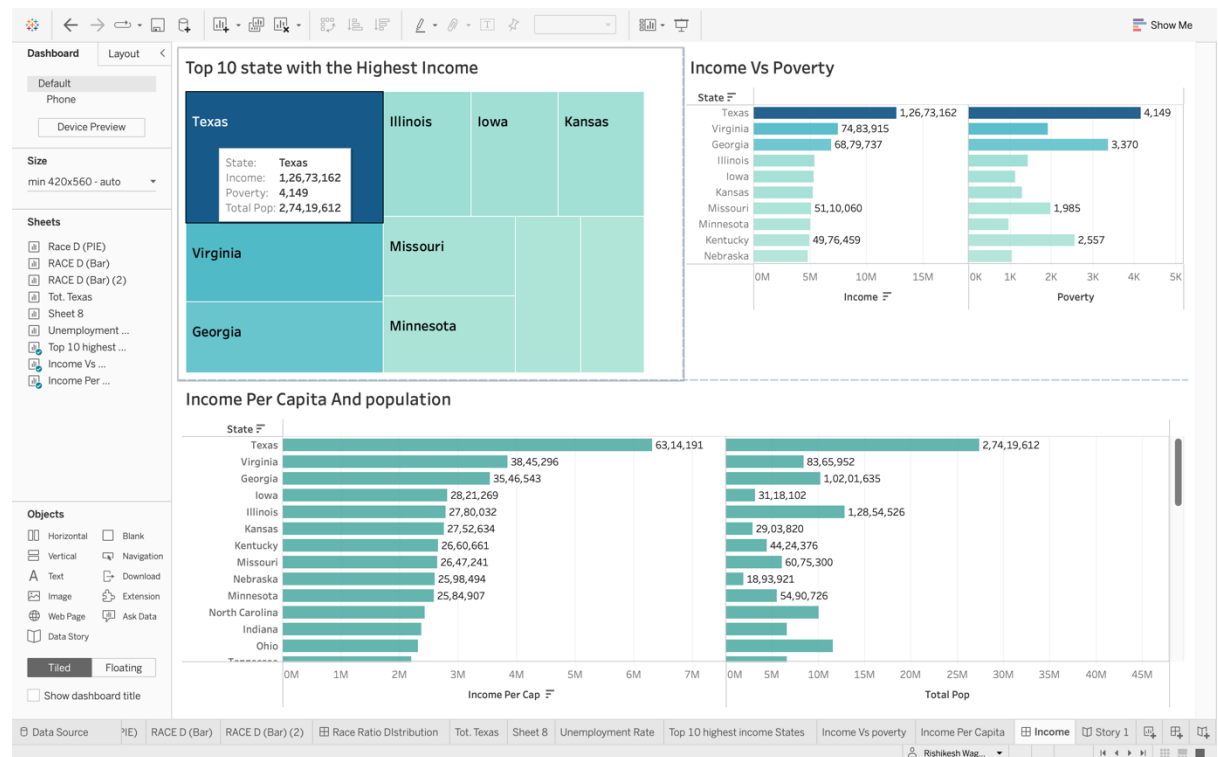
Show Me

Dashboard Layout

Default
Phone

Device Preview

Size
min 420x560 - auto

Sheets
Race D (PIE)
RACE D (Bar)
RACE D (Bar) (2)
Tot. Texas
Sheet 8
Unemployment ...
Top 10 highest ...
Income Vs ...
Income Per ...

Objects
Horizontal
Blank
Vertical
Navigation
Text
Download
Image
Extension
Web Page
Ask Data
Data Story

Tiled Floating

Show dashboard title

Top 10 state with the Highest Income

Texas
Illinois
Iowa
Kansas
State: Texas
Income: 1,26,73,162
Poverty: 4,149
Total Pop: 2,74,19,612
Virginia
Missouri
Georgia
Minnesota

Income Vs Poverty

State
Texas 1,26,73,162 4,149
Virginia 74,83,915
Georgia 68,79,737 3,370
Illinois
Iowa
Kansas
Missouri 51,10,060 1,985
Minnesota
Kentucky 49,76,459 2,557
Nebraska
0M 5M 10M 15M
Income
0K 1K 2K 3K 4K 5K
Poverty

Income Per Capita And population

State
Texas 63,14,191 2,74,19,612
Virginia 38,45,296 83,65,952
Georgia 35,46,543 1,02,01,635
Iowa 28,21,269 31,18,102
Illinois 27,80,032 1,28,54,526
Kansas 27,52,634 29,03,820
Kentucky 26,60,661 44,24,376
Missouri 26,47,241 60,75,300
Nebraska 25,98,494 18,93,921
Minnesota 25,84,907 54,90,726
North Carolina
Indiana
Ohio
0M 1M 2M 3M 4M 5M 6M 7M
Income Per Cap
0M 5M 10M 15M 20M 25M 30M 35M 40M 45M
Total Pop

Data Source | PIE) | RACE D (Bar) | RACE D (Bar) (2) | Race Ratio Distribution | Tot. Texas | Sheet 8 | Unemployment Rate | Top 10 highest income States | Income Vs poverty | Income Per Capita | Income | Story 1

Rishikesh Wag...